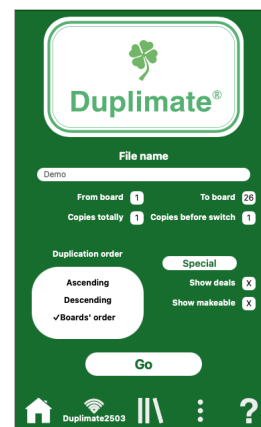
Duplimate®

File name

Demo

From board 1

To board 26

Copies totally 1

Copies before switch 1

Duplication order

Ascending

Descending

✓Boards' order

Special

Show deals X

Show makeable X

Go

Duplimate2503

?